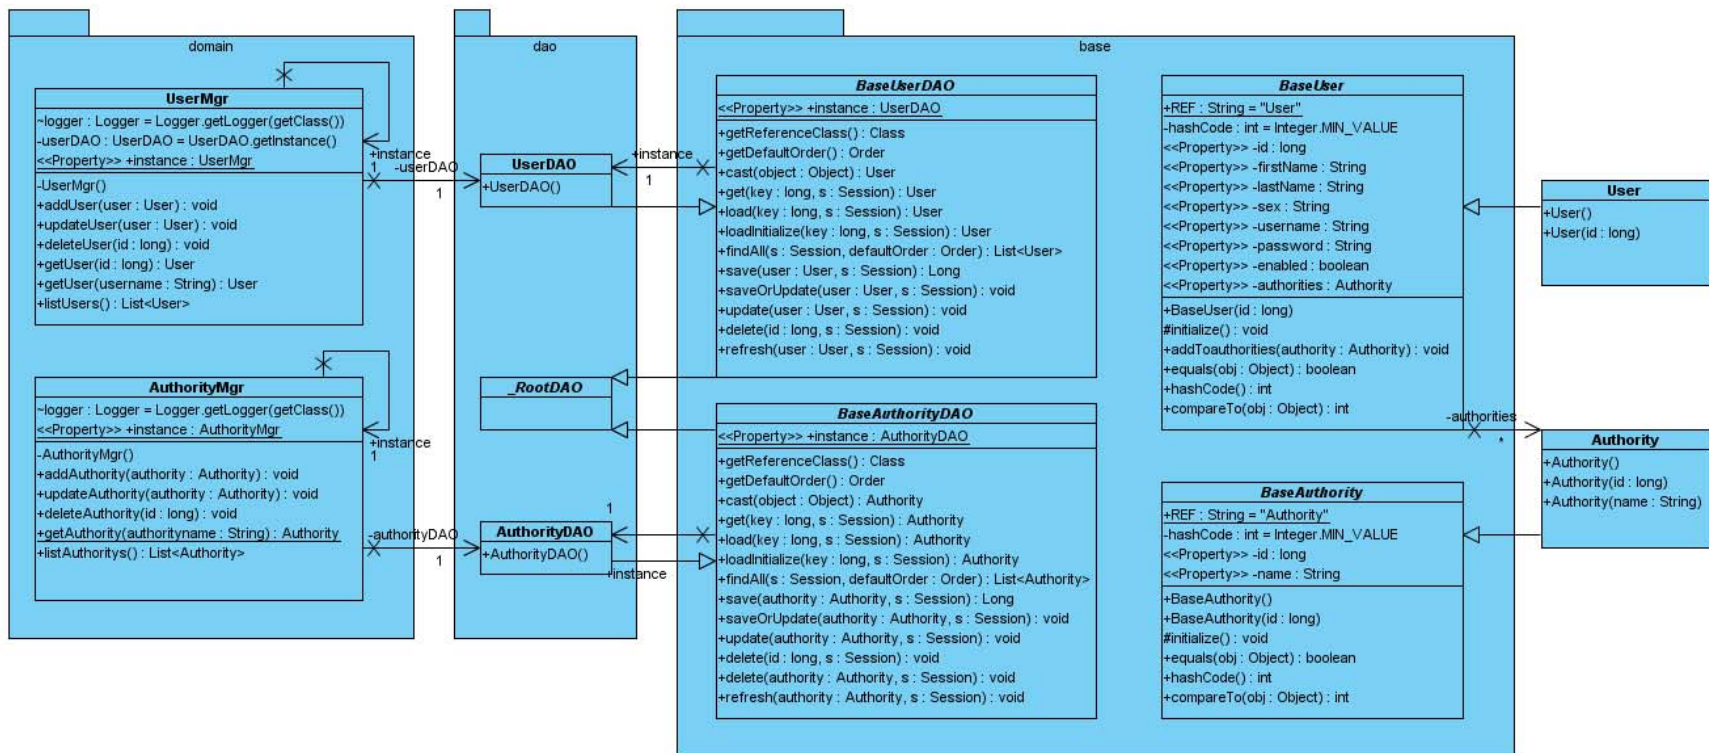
domain

UserMgr

~logger : Logger = Logger.getLogger(getClass())
-userDAO : UserDAO = UserDAO.getInstance()
<<Property>> +instance : UserMgr

-UserMgr()
+addUser(user : User) : void
+updateUser(user : User) : void
+deleteUser(id : long) : void
+getUser(id : long) : User
+getUser(username : String) : User
+listUsers() : List<User>

+instance
1
-userDAO
1

AuthorityMgr

~logger : Logger = Logger.getLogger(getClass())
<<Property>> +instance : AuthorityMgr

-AuthorityMgr()
+addAuthority(authority : Authority) : void
+updateAuthority(authority : Authority) : void
+deleteAuthority(id : long) : void
+getAuthority(authorityname : String) : Authority
+listAuthoritys() : List<Authority>

+instance
1
-authorityDAO
1

dao

UserDAO

+UserDAO()

+instance
1

_RootDAO

AuthorityDAO

+AuthorityDAO()

1
+instance

base

BaseUserDAO

<<Property>> +instance : UserDAO

+getReferenceClass() : Class
+getDefaultOrder() : Order
+cast(object : Object) : User
+get(key : long, s : Session) : User
+load(key : long, s : Session) : User
+loadInitialize(key : long, s : Session) : User
+findAll(s : Session, defaultOrder : Order) : List<User>
+save(user : User, s : Session) : Long
+saveOrUpdate(user : User, s : Session) : void
+update(user : User, s : Session) : void
+delete(id : long, s : Session) : void
+refresh(user : User, s : Session) : void

BaseAuthorityDAO

<<Property>> +instance : AuthorityDAO

+getReferenceClass() : Class
+getDefaultOrder() : Order
+cast(object : Object) : Authority
+get(key : long, s : Session) : Authority
+load(key : long, s : Session) : Authority
+loadInitialize(key : long, s : Session) : Authority
+findAll(s : Session, defaultOrder : Order) : List<Authority>
+save(authority : Authority, s : Session) : Long
+saveOrUpdate(authority : Authority, s : Session) : void
+update(authority : Authority, s : Session) : void
+delete(id : long, s : Session) : void
+delete(authority : Authority, s : Session) : void
+refresh(authority : Authority, s : Session) : void

BaseUser

+REF : String = "User"
-hashCode : int = Integer.MIN_VALUE
<<Property>> -id : long
<<Property>> -firstName : String
<<Property>> -lastName : String
<<Property>> -sex : String
<<Property>> -username : String
<<Property>> -password : String
<<Property>> -enabled : boolean
<<Property>> -authorities : Authority

+BaseUser(id : long)
#initialize() : void
+addToauthorities(authority : Authority) : void
+equals(obj : Object) : boolean
+hashCode() : int
+compareTo(obj : Object) : int

-authorities
*

BaseAuthority

+REF : String = "Authority"
-hashCode : int = Integer.MIN_VALUE
<<Property>> -id : long
<<Property>> -name : String

+BaseAuthority()
+BaseAuthority(id : long)
#initialize() : void
+equals(obj : Object) : boolean
+hashCode() : int
+compareTo(obj : Object) : int

User

+User()
+User(id : long)

Authority

+Authority()
+Authority(id : long)
+Authority(name : String)